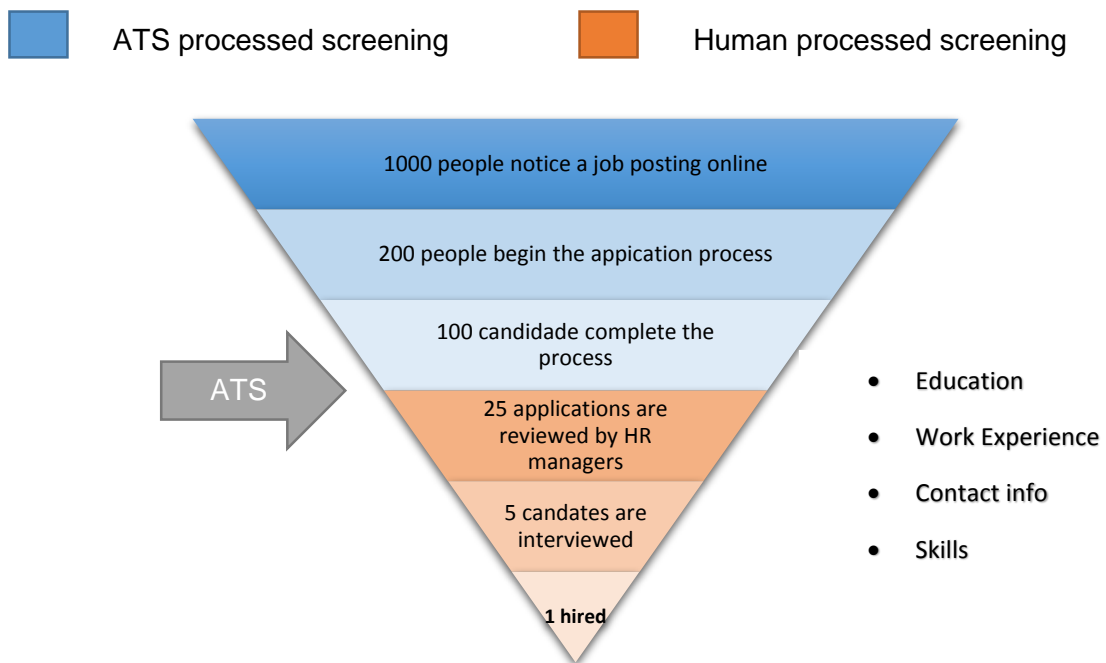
ATS processed screening

Human processed screening

1000 people notice a job posting online

200 people begin the appication process

100 candidade complete the process

ATS

25 applications are reviewed by HR managers

5 candates are interviewed

1 hired

- Education
- Work Experience
- Contact info
- Skills